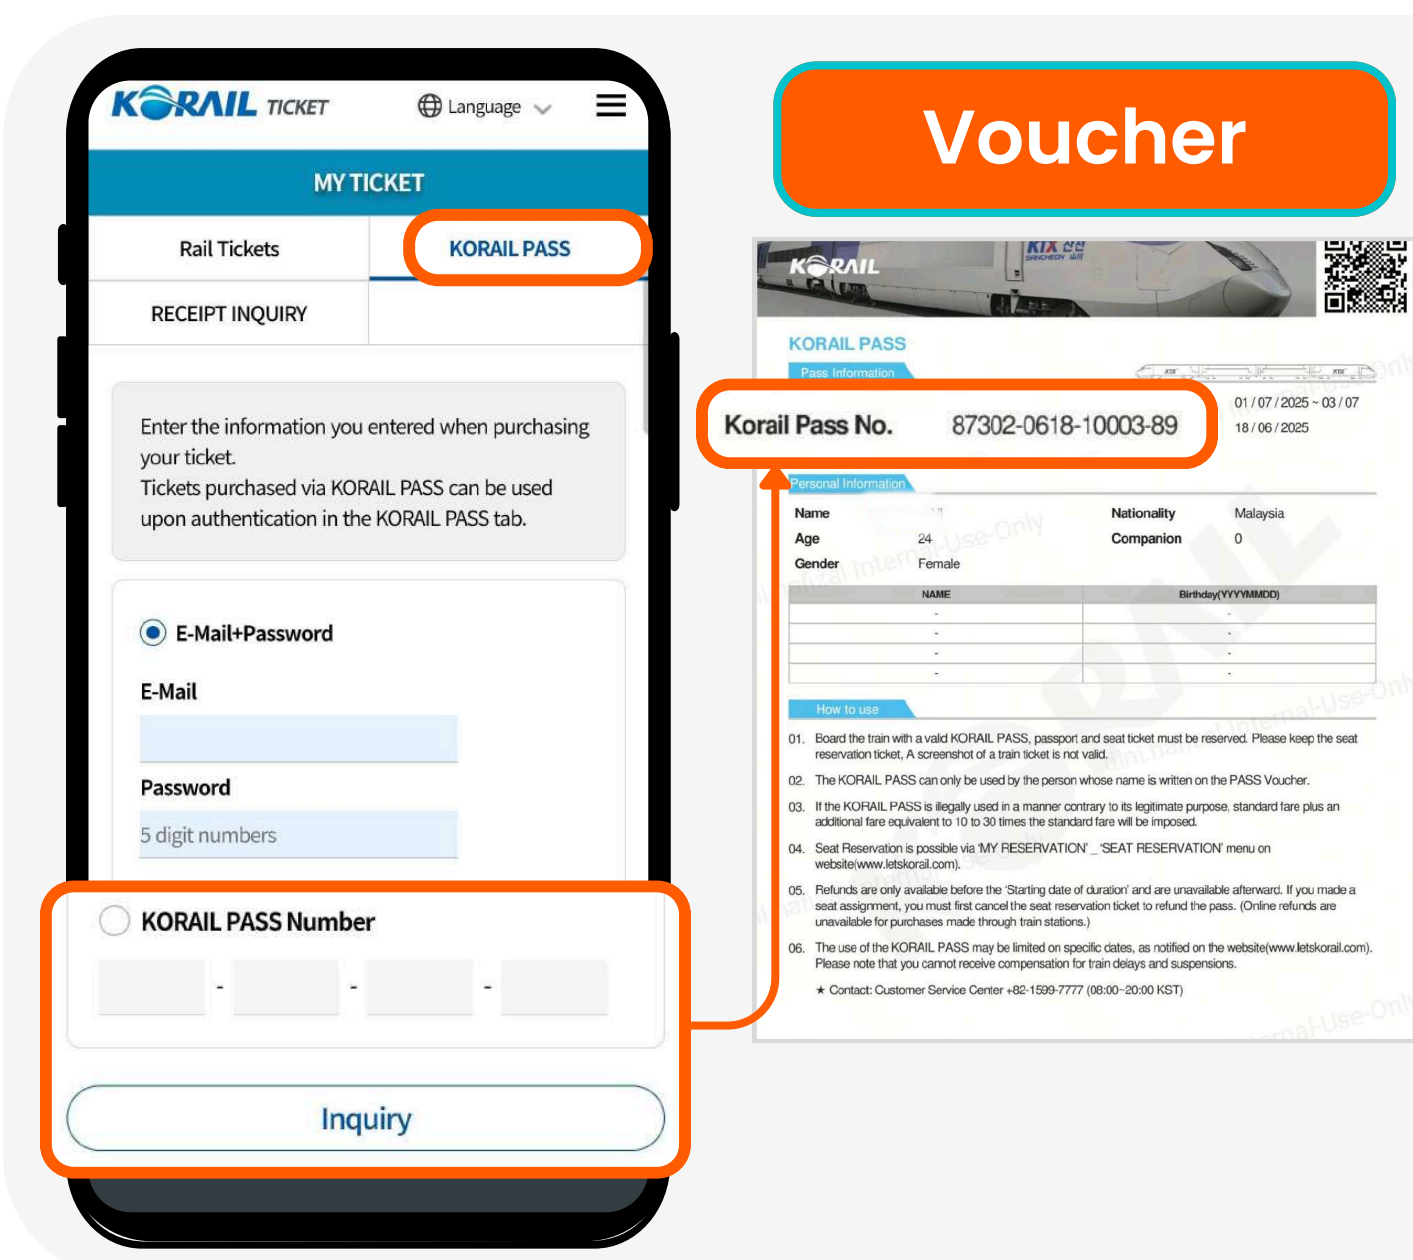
KORAIL TICKET
Language
MY TICKET
Rail Tickets
KORAIL PASS
RECEIPT INQUIRY
Enter the information you entered when purchasing your ticket.
Tickets purchased via KORAIL PASS can be used upon authentication in the KORAIL PASS tab.
E-Mail+Password
E-Mail
Password
5 digit numbers
KORAIL PASS Number
- - -
Inquiry

Voucher

KORAIL
KTX
KORAIL PASS
Pass Information
Korail Pass No. 87302-0618-10003-89
01 / 07 / 2025 ~ 03 / 07
18 / 06 / 2025
Personal Information
Name
Age 24
Gender Female
Nationality Malaysia
Companion 0

| NAME | Birthday(YYYYMMDD) |
|---|---|
| - | - |
| - | - |
| - | - |
| - | - |

How to use
01. Board the train with a valid KORAIL PASS, passport and seat ticket must be reserved. Please keep the seat reservation ticket, A screenshot of a train ticket is not valid.
02. The KORAIL PASS can only be used by the person whose name is written on the PASS Voucher.
03. If the KORAIL PASS is illegally used in a manner contrary to its legitimate purpose, standard fare plus an additional fare equivalent to 10 to 30 times the standard fare will be imposed.
04. Seat Reservation is possible via 'MY RESERVATION' _ 'SEAT RESERVATION' menu on website(www.letskorail.com).
05. Refunds are only available before the 'Starting date of duration' and are unavailable afterward. If you made a seat assignment, you must first cancel the seat reservation ticket to refund the pass. (Online refunds are unavailable for purchases made through train stations.)
06. The use of the KORAIL PASS may be limited on specific dates, as notified on the website(www.letskorail.com). Please note that you cannot receive compensation for train delays and suspensions.
★ Contact: Customer Service Center +82-1599-7777 (08:00~20:00 KST)